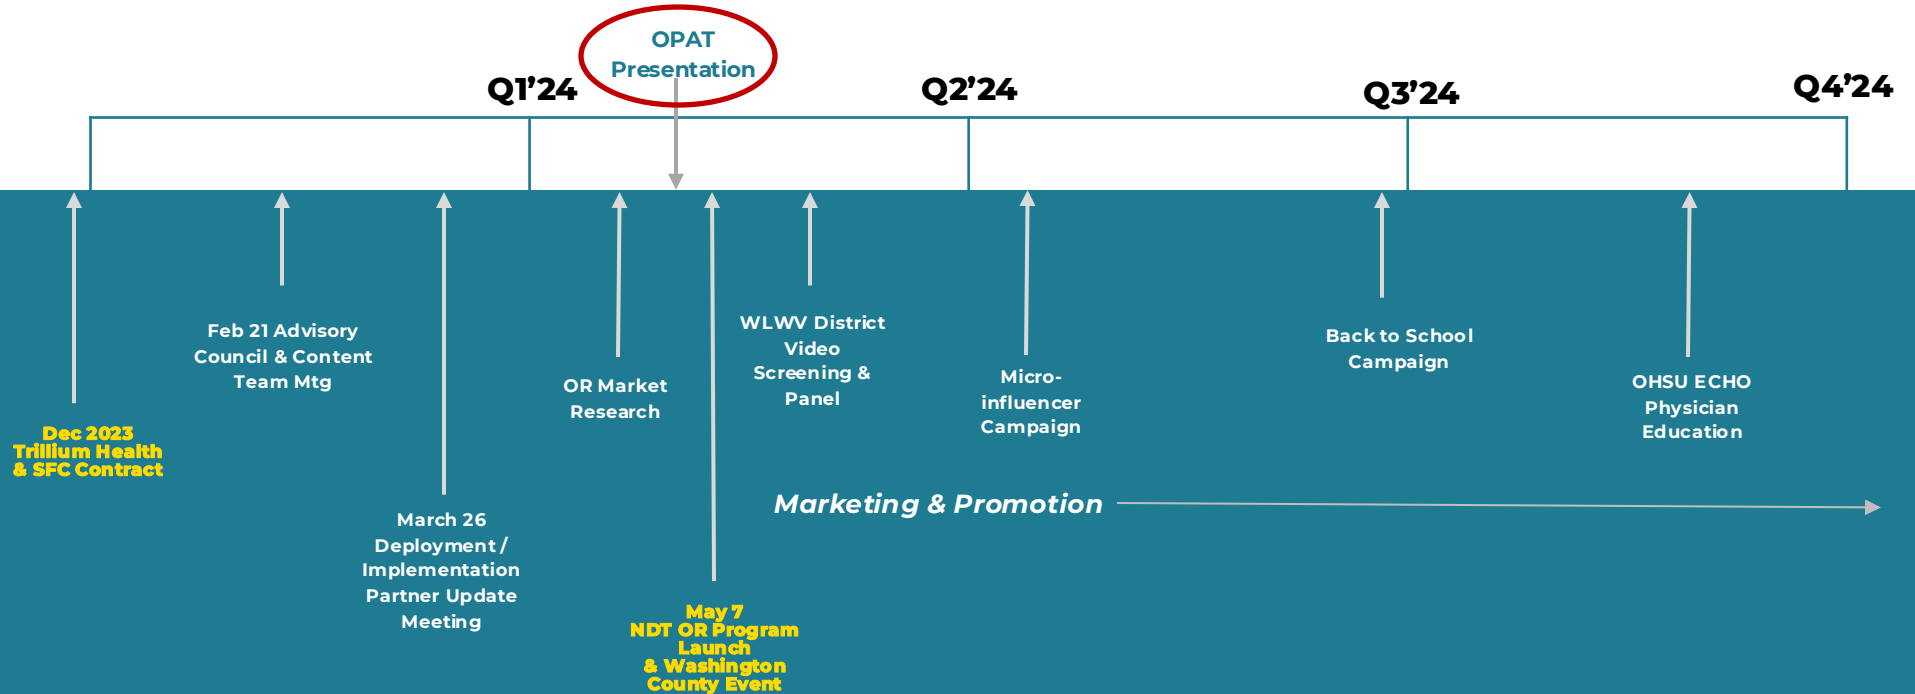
OPAT Presentation

Q1'24

Q2'24

Q3'24

Q4'24

Dec 2023 Trillium Health & SFC Contract

Feb 21 Advisory Council & Content Team Mtg

March 26 Deployment / Implementation Partner Update Meeting

OR Market Research

May 7 NDT OR Program Launch & Washington County Event

WLWV District Video Screening & Panel

Micro-influencer Campaign

Marketing & Promotion

Back to School Campaign

OHSU ECHO Physician Education